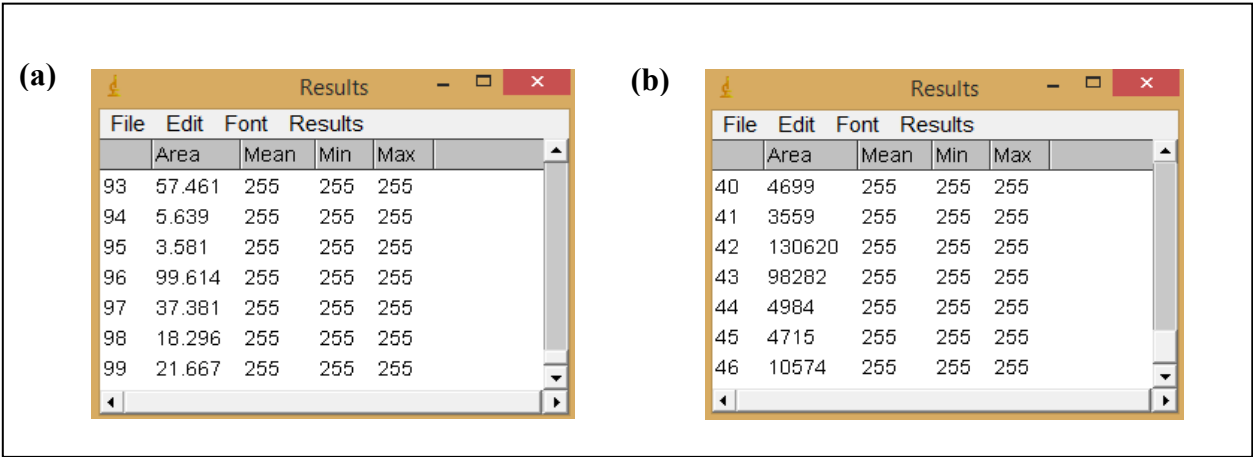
(a)

Results

File Edit Font Results

| | Area | Mean | Min | Max |
|---|---|---|---|---|
| 93 | 57.461 | 255 | 255 | 255 |
| 94 | 5.639 | 255 | 255 | 255 |
| 95 | 3.581 | 255 | 255 | 255 |
| 96 | 99.614 | 255 | 255 | 255 |
| 97 | 37.381 | 255 | 255 | 255 |
| 98 | 18.296 | 255 | 255 | 255 |
| 99 | 21.667 | 255 | 255 | 255 |

(b)

Results

File Edit Font Results

| | Area | Mean | Min | Max |
|---|---|---|---|---|
| 40 | 4699 | 255 | 255 | 255 |
| 41 | 3559 | 255 | 255 | 255 |
| 42 | 130620 | 255 | 255 | 255 |
| 43 | 98282 | 255 | 255 | 255 |
| 44 | 4984 | 255 | 255 | 255 |
| 45 | 4715 | 255 | 255 | 255 |
| 46 | 10574 | 255 | 255 | 255 |